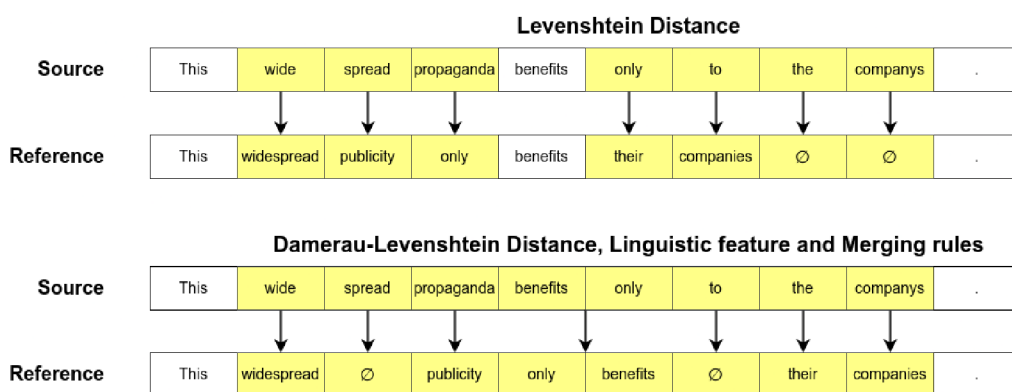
Levenshtein Distance

| Source | This | wide | spread | propaganda | benefits | only | to | the | companys | . |
|---|---|---|---|---|---|---|---|---|---|---|
| Reference | This | widespread | publicity | only | benefits | their | companies | ∅ | ∅ | . |

Damerau-Levenshtein Distance, Linguistic feature and Merging rules

| Source | This | wide | spread | propaganda | benefits | only | to | the | companys | . |
|---|---|---|---|---|---|---|---|---|---|---|
| Reference | This | widespread | ∅ | publicity | only | benefits | ∅ | their | companies | . |